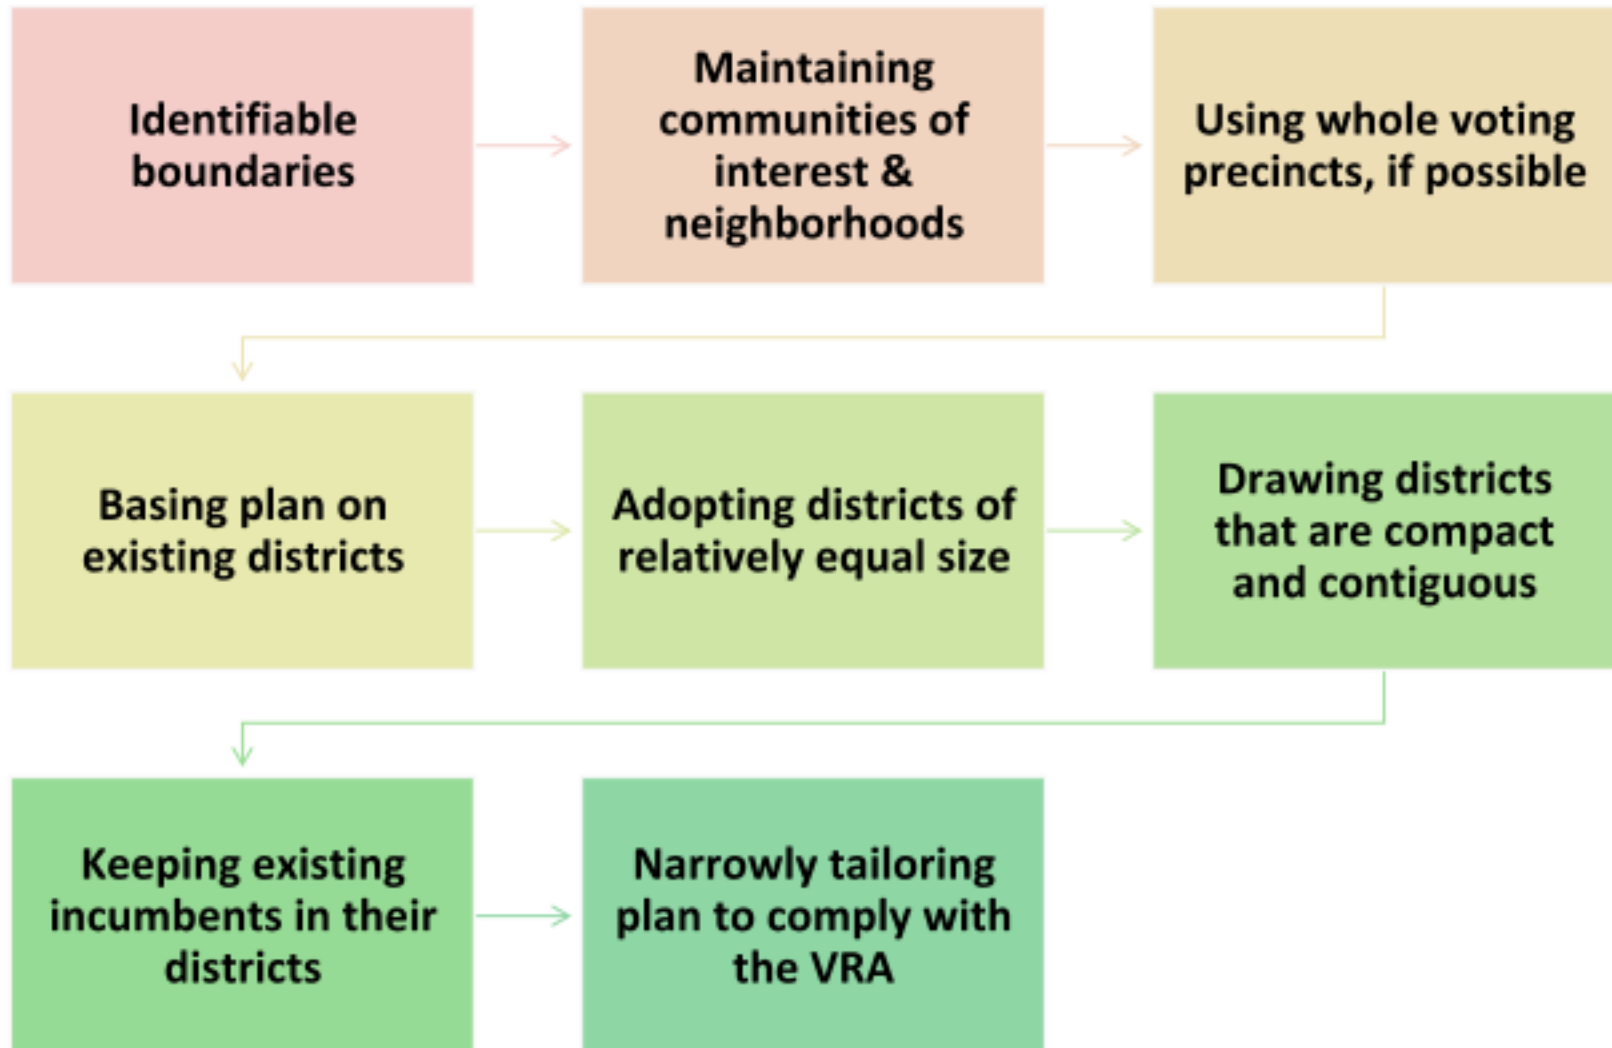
Identifiable boundaries

Maintaining communities of interest & neighborhoods

Using whole voting precincts, if possible

Basing plan on existing districts

Adopting districts of relatively equal size

Drawing districts that are compact and contiguous

Keeping existing incumbents in their districts

Narrowly tailoring plan to comply with the VRA